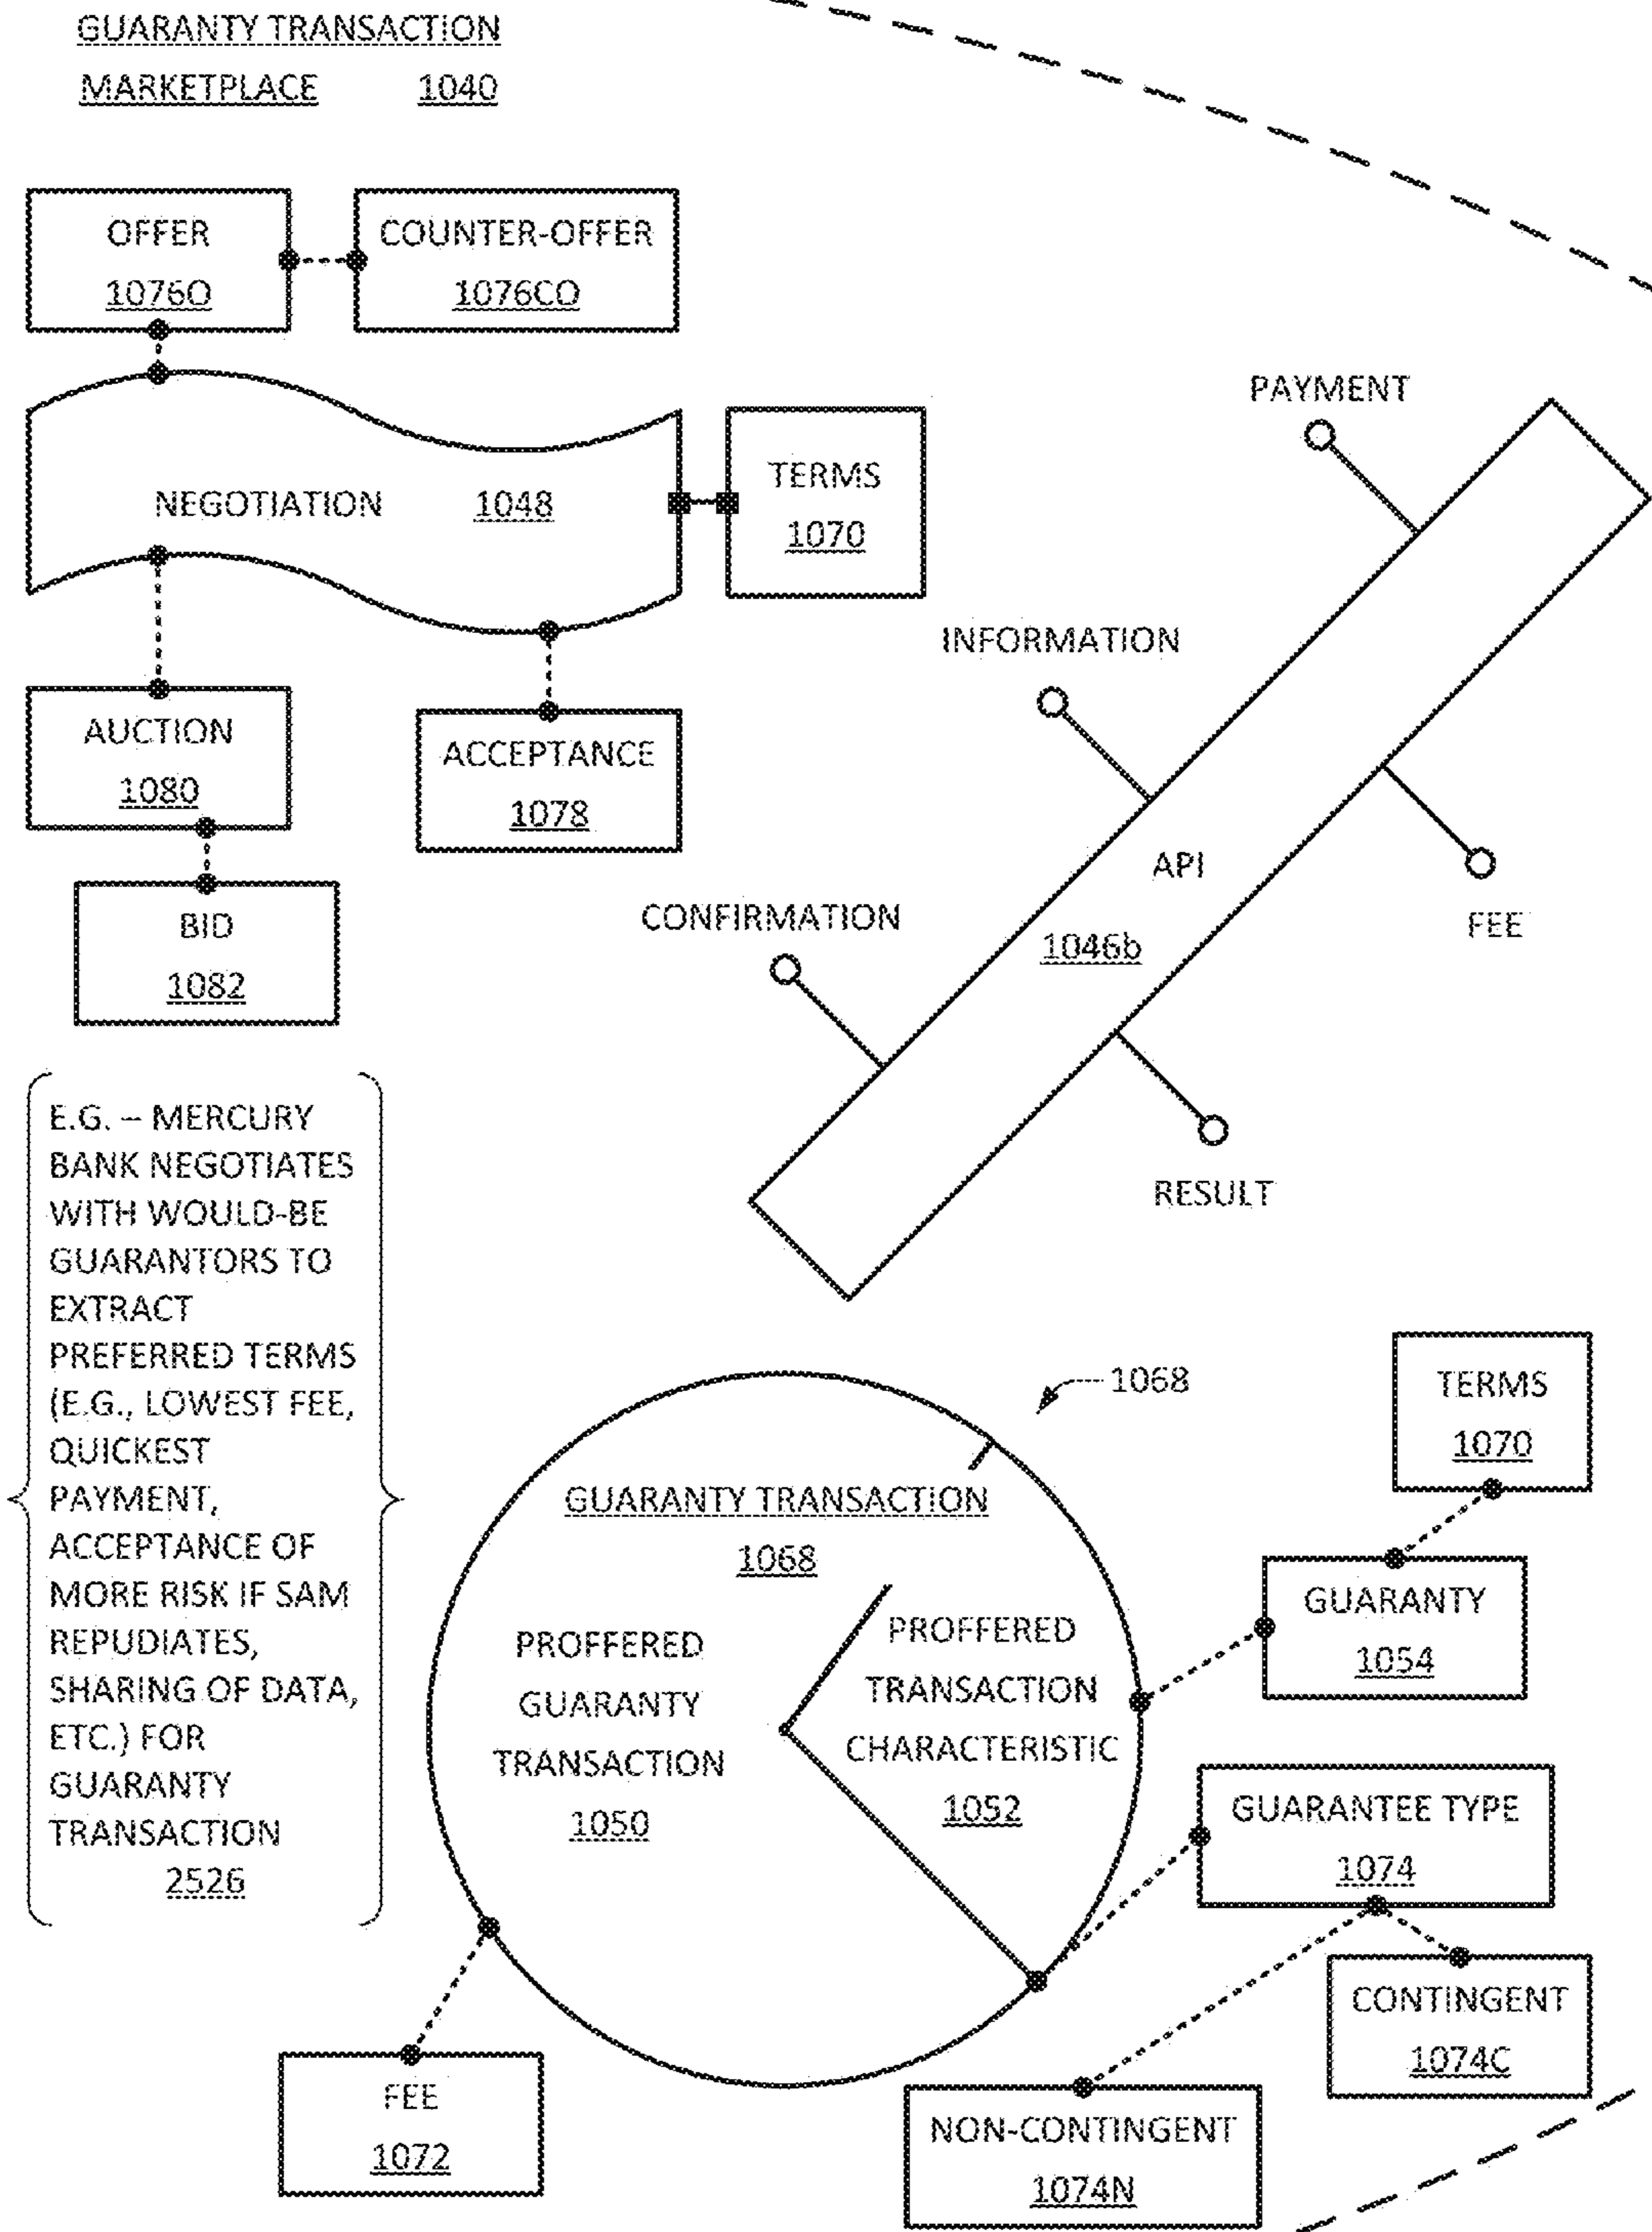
GUARANTY TRANSACTION MARKETPLACE 1040

OFFER 1076O

COUNTER-OFFER 1076CO

NEGOTIATION 1048

TERMS 1070

AUCTION 1080

ACCEPTANCE 1078

BID 1082

PAYMENT

INFORMATION

API 1046b

CONFIRMATION

FEE

RESULT

E.G. – MERCURY BANK NEGOTIATES WITH WOULD-BE GUARANTORS TO EXTRACT PREFERRED TERMS (E.G., LOWEST FEE, QUICKEST PAYMENT, ACCEPTANCE OF MORE RISK IF SAM REPUDIATES, SHARING OF DATA, ETC.) FOR GUARANTY TRANSACTION 2526

1068

TERMS 1070

GUARANTY TRANSACTION 1068

PROFFERED GUARANTY TRANSACTION 1050

PROFFERED TRANSACTION CHARACTERISTIC 1052

GUARANTY 1054

GUARANTEE TYPE 1074

CONTINGENT 1074C

FEE 1072

NON-CONTINGENT 1074N